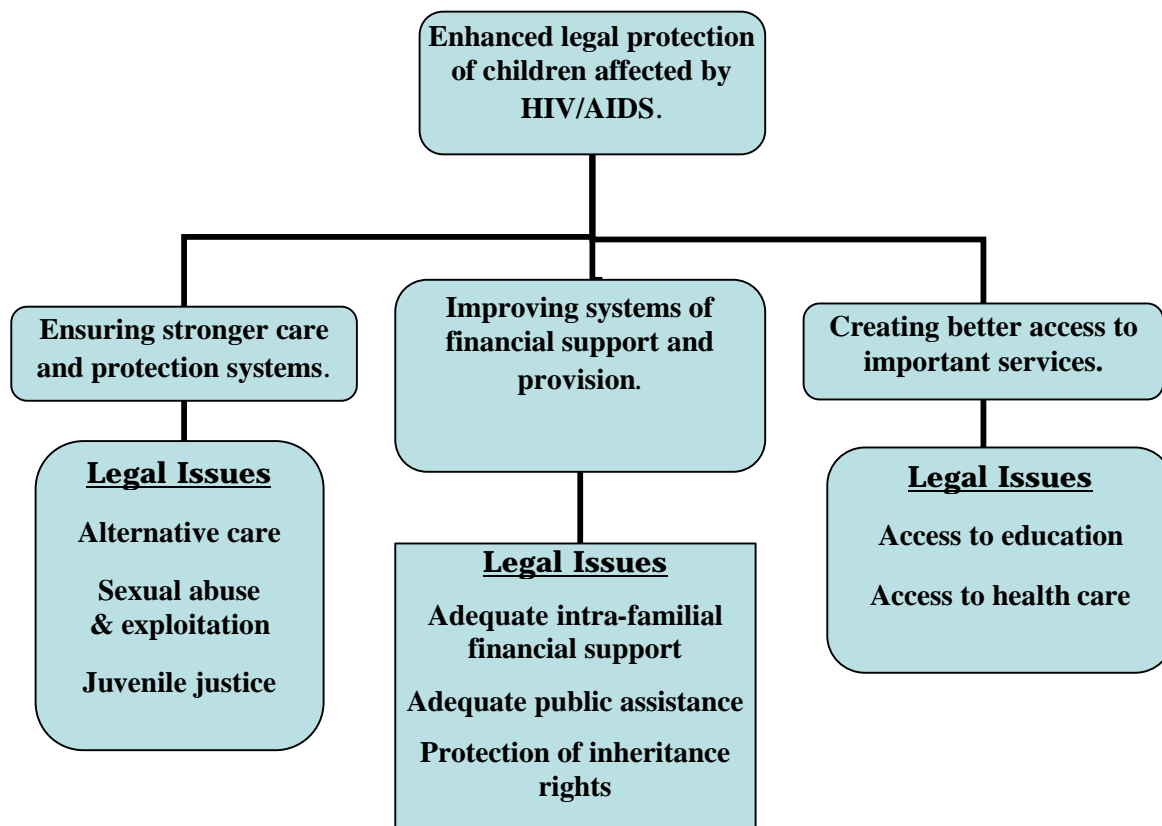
Enhanced legal protection of children affected by HIV/AIDS.

Ensuring stronger care and protection systems.

Legal Issues

Alternative care

Sexual abuse & exploitation

Juvenile justice

Improving systems of financial support and provision.

Legal Issues

Adequate intra-familial financial support

Adequate public assistance

Protection of inheritance rights

Creating better access to important services.

Legal Issues

Access to education

Access to health care